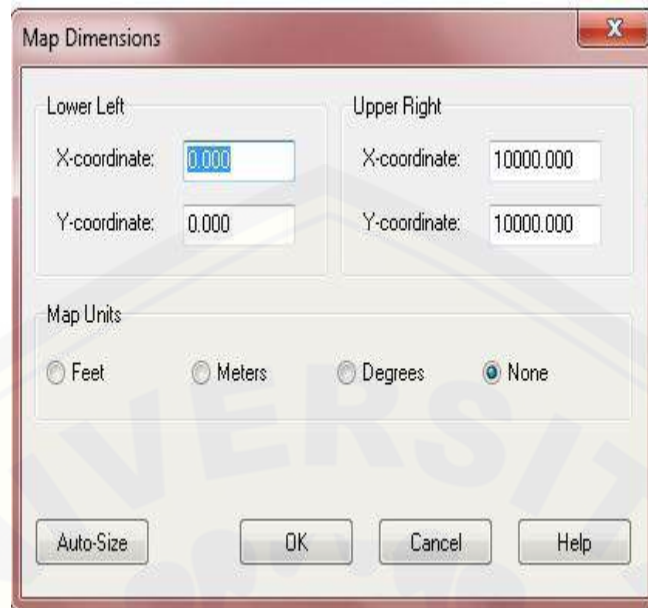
Map Dimensions

X

Lower Left

X-coordinate: 0.000

Y-coordinate: 0.000

Upper Right

X-coordinate: 10000.000

Y-coordinate: 10000.000

Map Units

Feet

Meters

Degrees

None

Auto-Size

OK

Cancel

Help